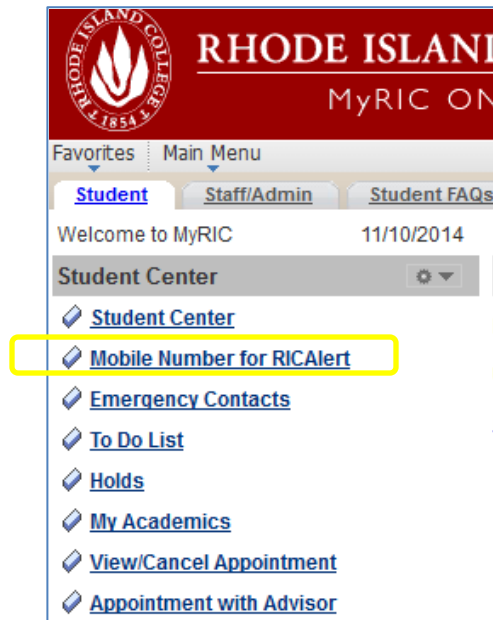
RHODE ISLAND COLLEGE
1854

RHODE ISLAN

MyRIC ON

Favorites | Main Menu

Student | Staff/Admin | Student FAQs

Welcome to MyRIC 11/10/2014

Student Center

Student Center

Mobile Number for RICAlert

Emergency Contacts

To Do List

Holds

My Academics

View/Cancel Appointment

Appointment with Advisor